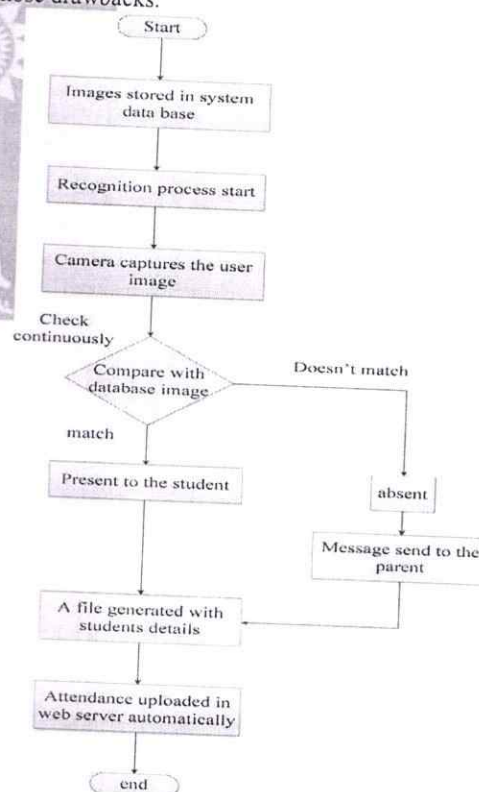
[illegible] drawbacks.

Start

Images stored in system data base

Recognition process start

Camera captures the user image

Check continuously

Compare with database image

Doesn't match

match

Present to the student

absent

Message send to the parent

A file generated with students details

Attendance uploaded in web server automatically

end